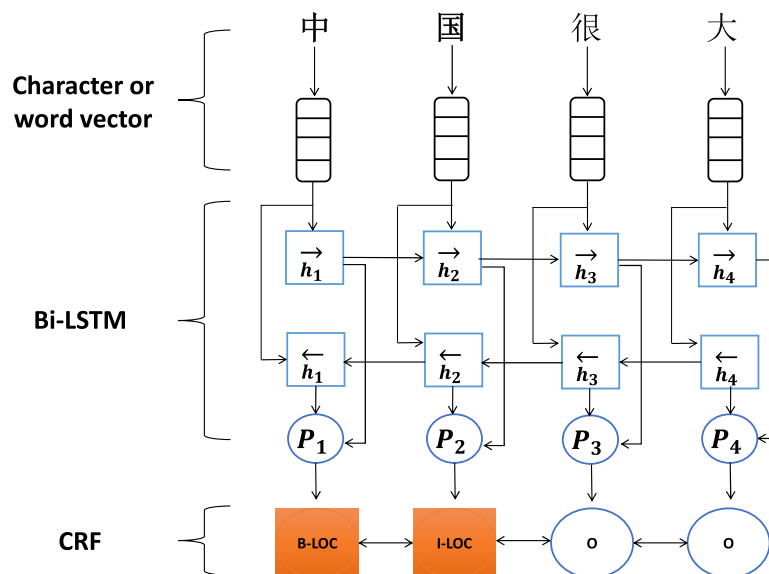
Character or word vector

中 国 很 大

Bi-LSTM

$\overrightarrow{h_1}$ $\overrightarrow{h_2}$ $\overrightarrow{h_3}$ $\overrightarrow{h_4}$

$\overleftarrow{h_1}$ $\overleftarrow{h_2}$ $\overleftarrow{h_3}$ $\overleftarrow{h_4}$

$P_1$ $P_2$ $P_3$ $P_4$

CRF

B-LOC I-LOC O O